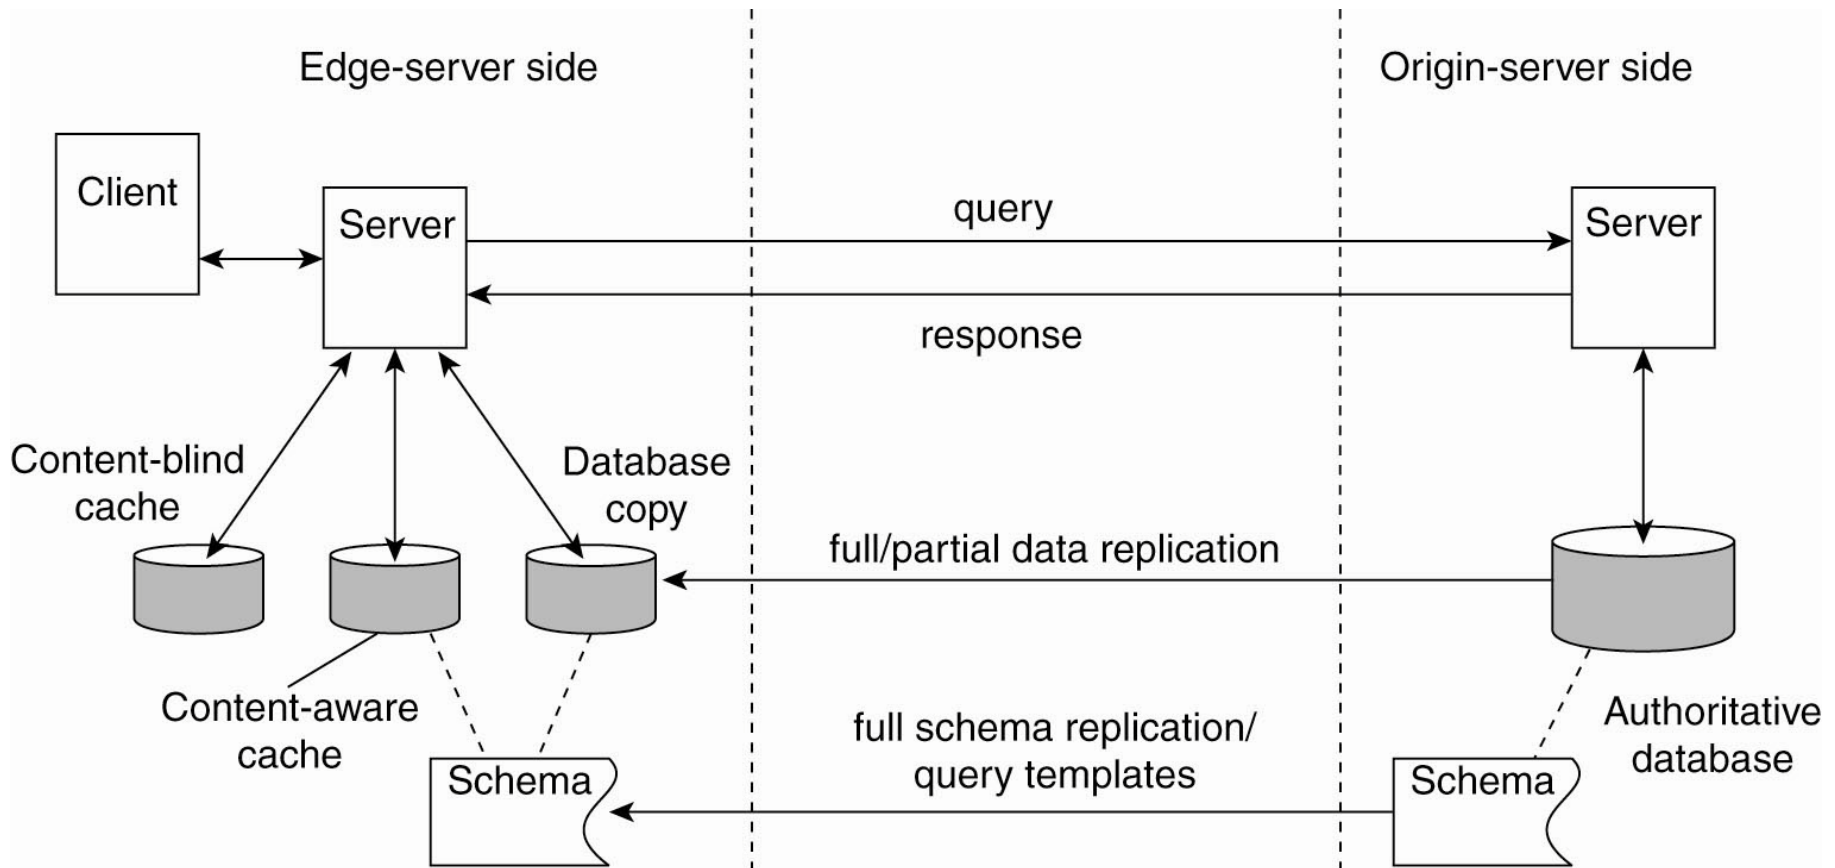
Edge-server side

Origin-server side

Client

Server

query

Server

response

Content-blind cache

Database copy

full/partial data replication

Content-aware cache

full schema replication/ query templates

Authoritative database

Schema

Schema